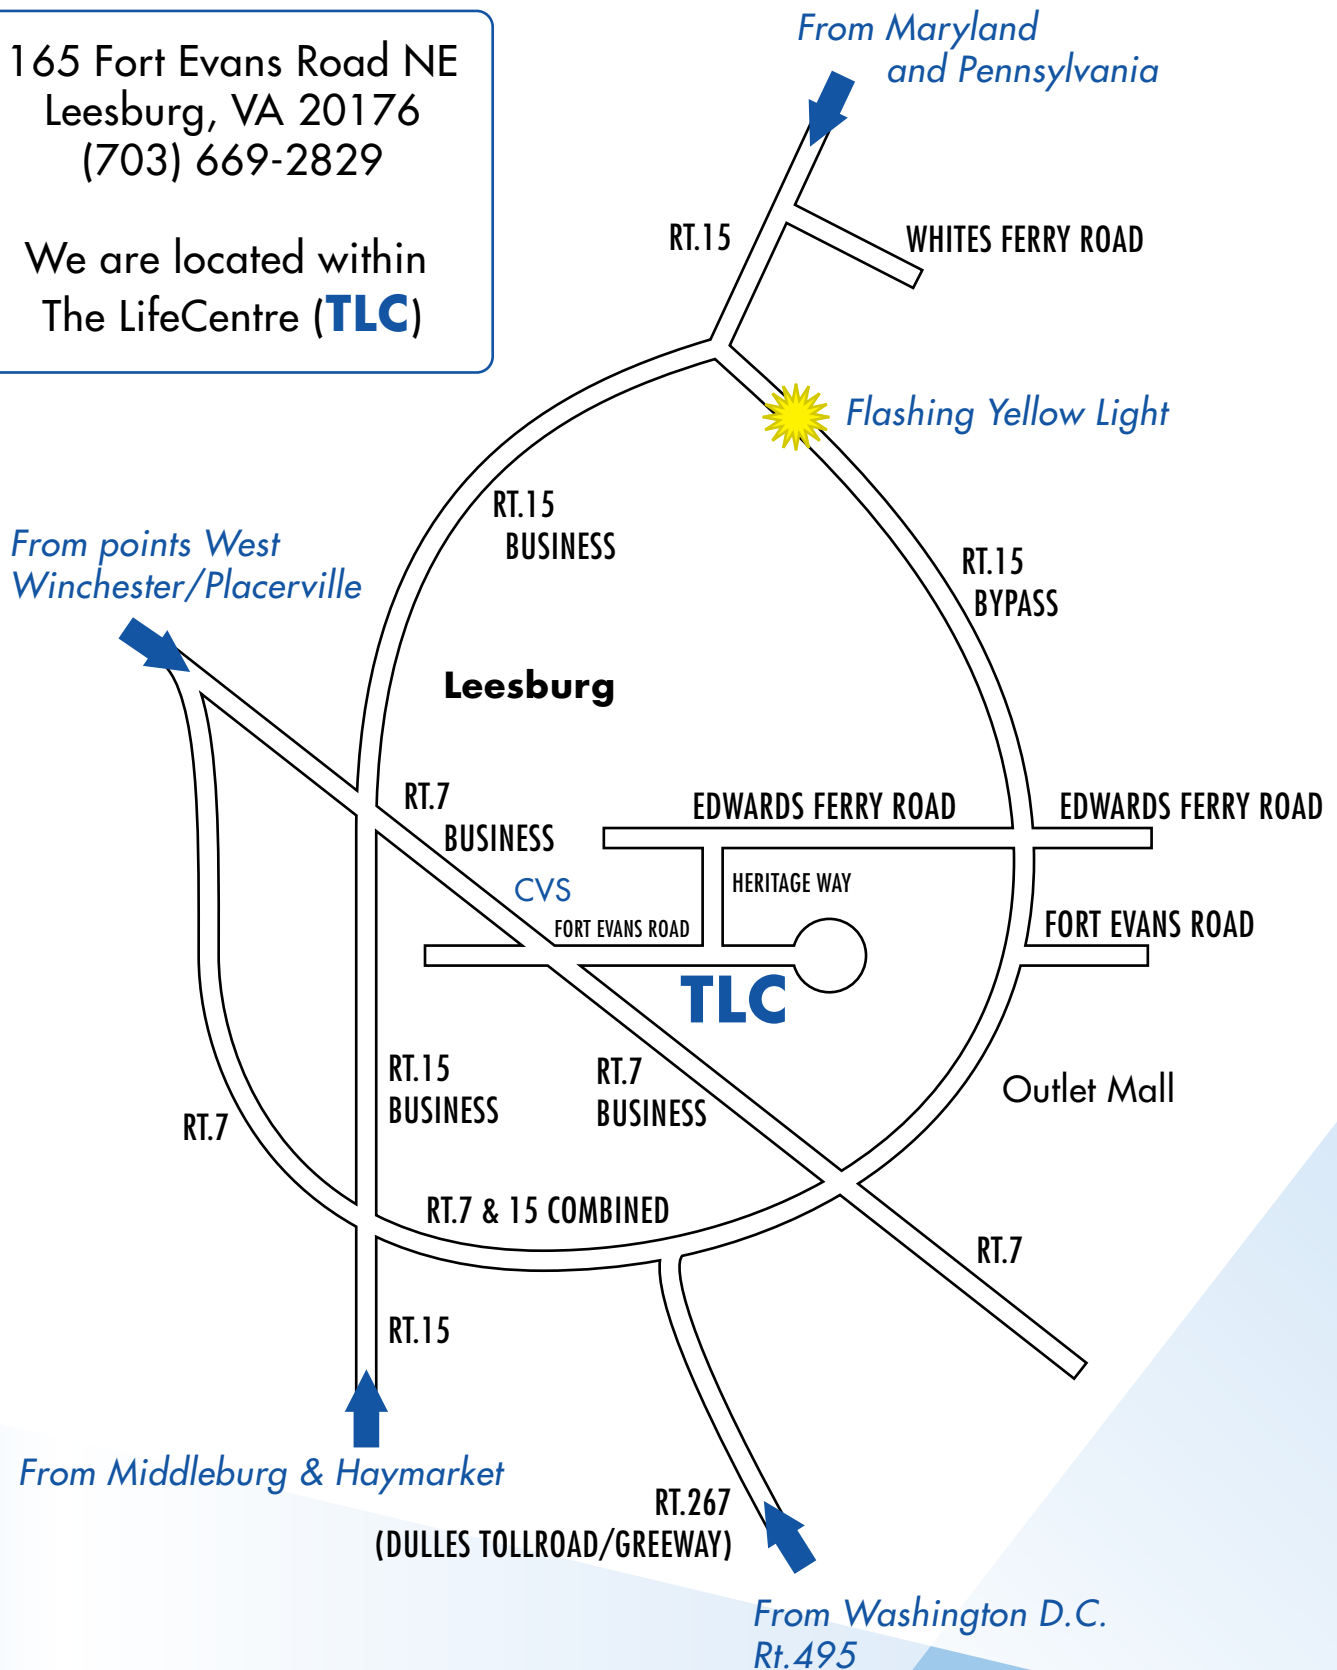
165 Fort Evans Road NE
Leesburg, VA 20176
(703) 669-2829

We are located within
The LifeCentre (TLC)

From Maryland
and Pennsylvania

RT.15

WHITES FERRY ROAD

Flashing Yellow Light

RT.15
BUSINESS

From points West
Winchester/Placerville

RT.15
BYPASS

Leesburg

RT.7
BUSINESS

EDWARDS FERRY ROAD

EDWARDS FERRY ROAD

CVS

HERITAGE WAY

FORT EVANS ROAD

FORT EVANS ROAD

TLC

RT.15
BUSINESS

RT.7
BUSINESS

Outlet Mall

RT.7

RT.7 & 15 COMBINED

RT.7

RT.15

From Middleburg & Haymarket

RT.267
(DULLES TOLLROAD/GREEWAY)

From Washington D.C.
Rt.495